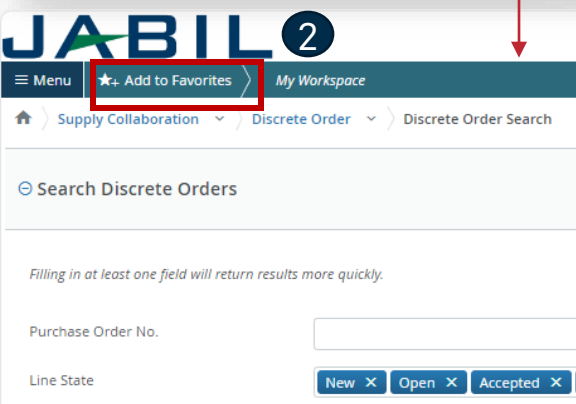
JABIL

2

≡ Menu

Add to Favorites

My Workspace

Supply Collaboration

Discrete Order

Discrete Order Search

⊖ Search Discrete Orders

Filling in at least one field will return results more quickly.

Purchase Order No.

Line State

New ✕

Open ✕

Accepted ✕